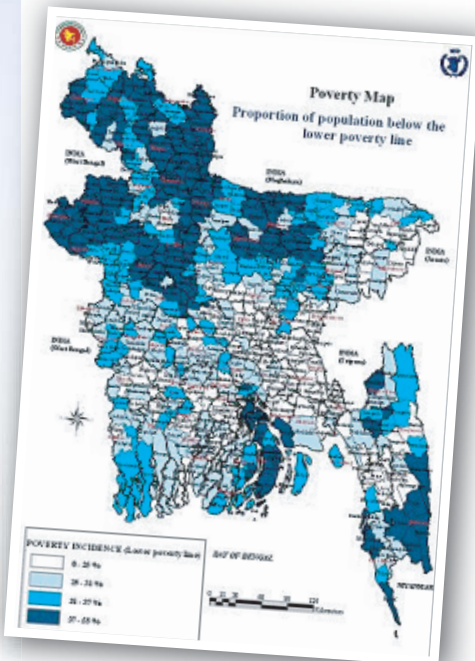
Poverty Map
Proportion of population below the lower poverty line

INDIA (West Bengal)

INDIA (Meghalaya)

INDIA (Assam)

INDIA (West Bengal)

INDIA (Tripura)

POVERTY INCIDENCE (Lower poverty line)
0 - 25 %
25 - 31 %
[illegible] - 37 %
37 - 55 %

BAY OF BENGAL

MYANMAR

Kilometers